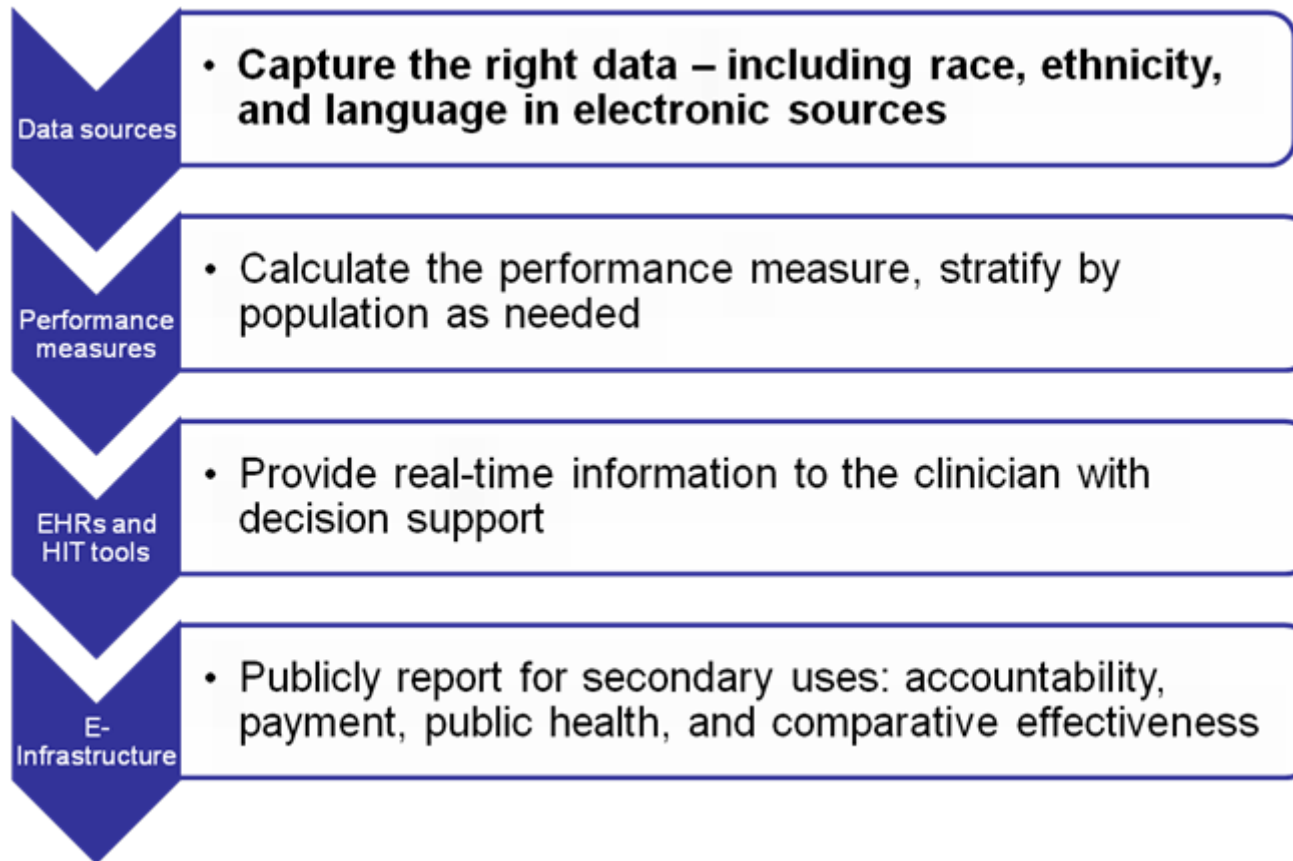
Data sources

• Capture the right data – including race, ethnicity, and language in electronic sources

Performance measures

• Calculate the performance measure, stratify by population as needed

EHRs and HIT tools

• Provide real-time information to the clinician with decision support

E-Infrastructure

• Publicly report for secondary uses: accountability, payment, public health, and comparative effectiveness